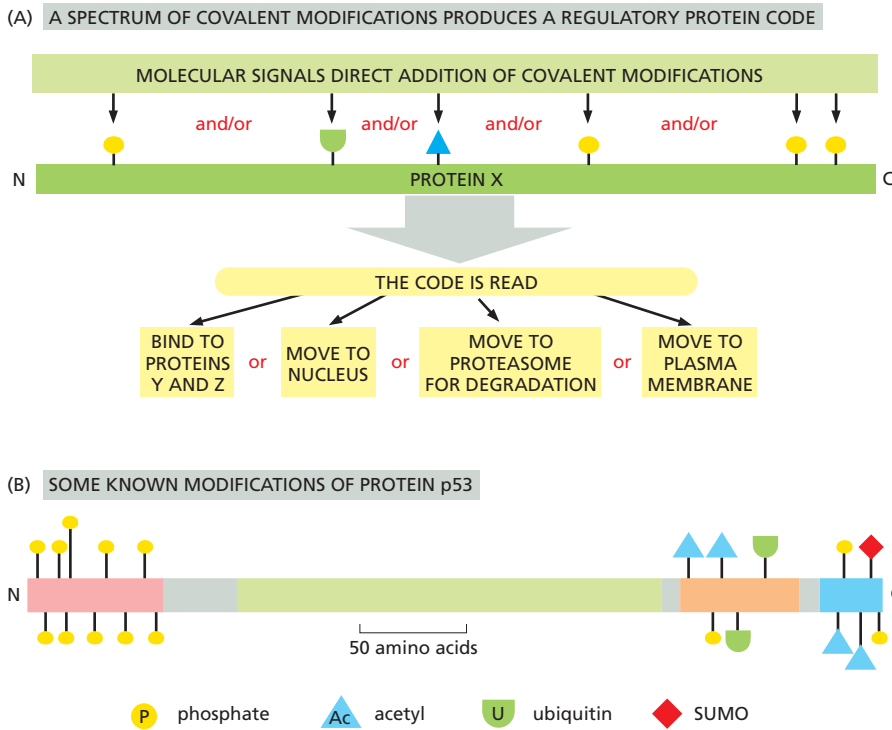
(A) A SPECTRUM OF COVALENT MODIFICATIONS PRODUCES A REGULATORY PROTEIN CODE

MOLECULAR SIGNALS DIRECT ADDITION OF COVALENT MODIFICATIONS

and/or and/or and/or and/or

N PROTEIN X C

THE CODE IS READ

BIND TO PROTEINS Y AND Z or MOVE TO NUCLEUS or MOVE TO PROTEASOME FOR DEGRADATION or MOVE TO PLASMA MEMBRANE

(B) SOME KNOWN MODIFICATIONS OF PROTEIN p53

N C

50 amino acids

P phosphate Ac acetyl U ubiquitin SUMO